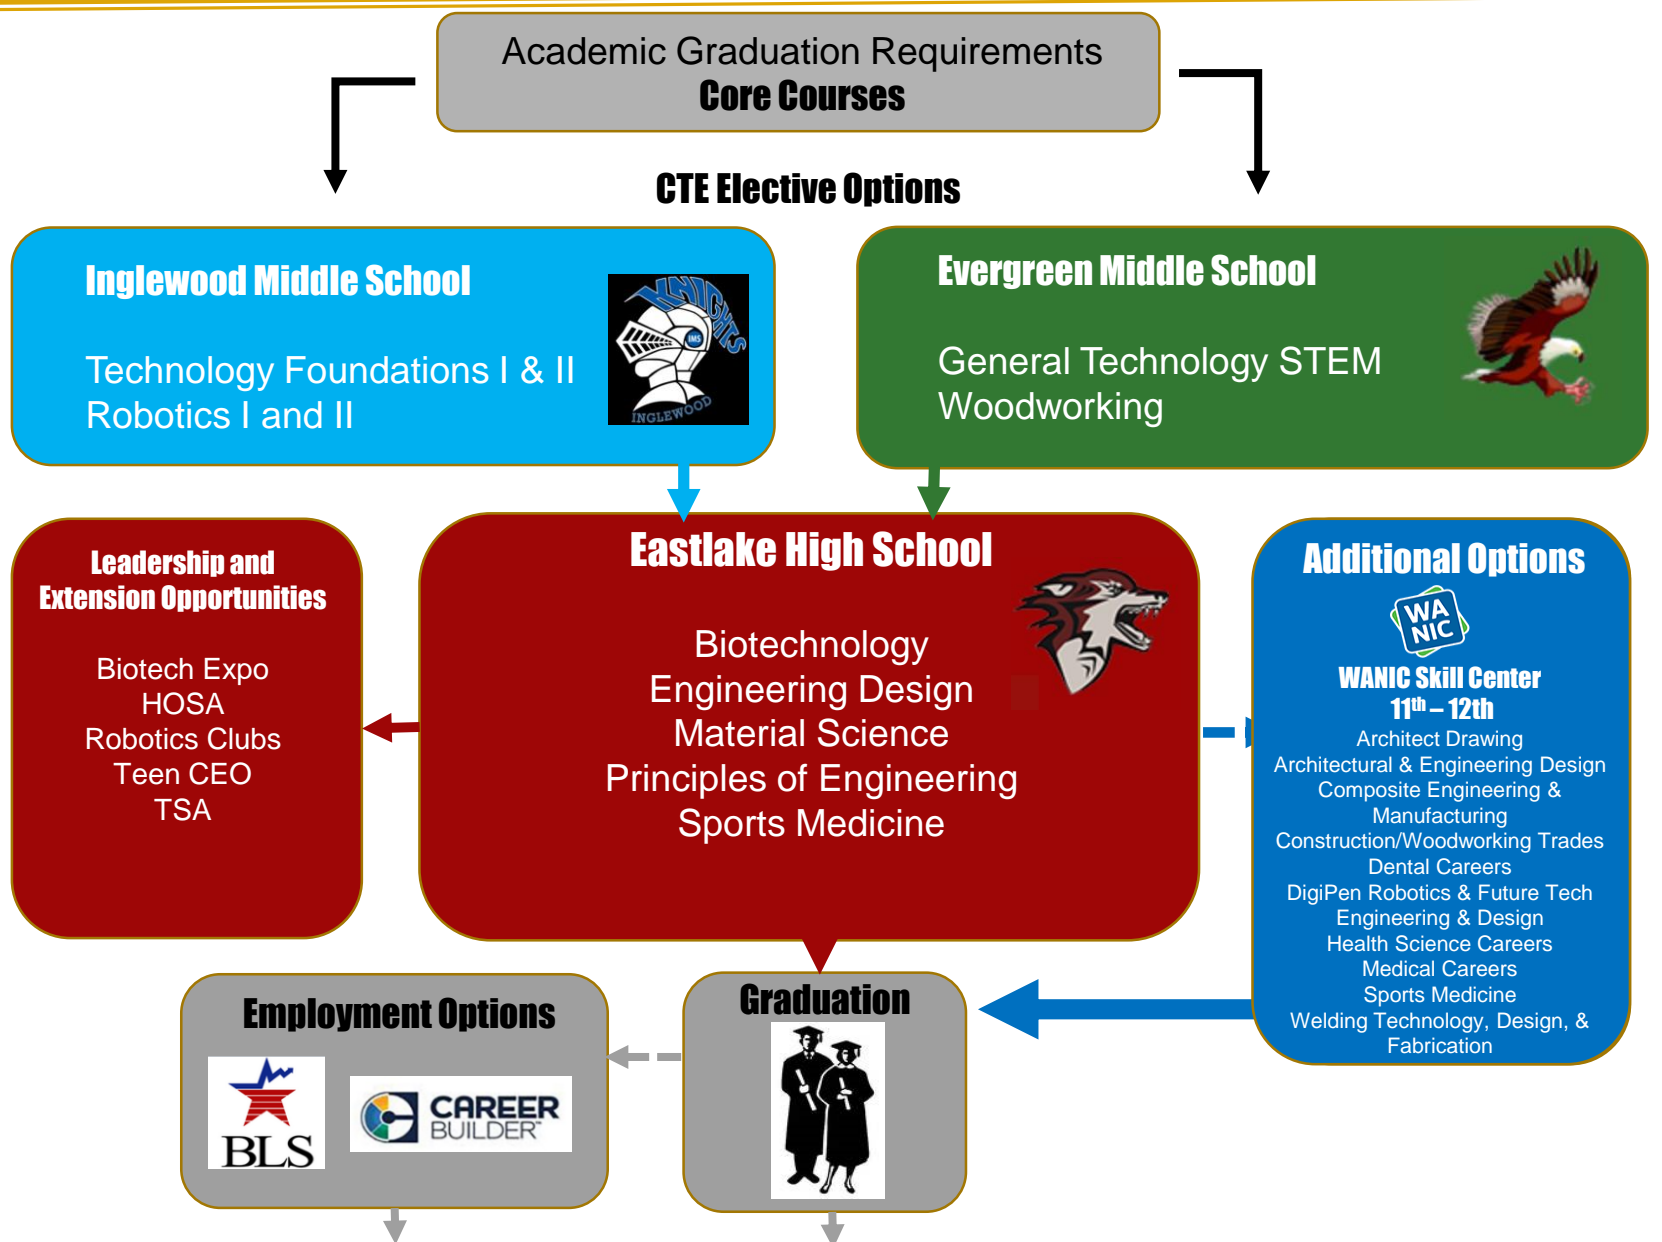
Academic Graduation Requirements
Core Courses

CTE Elective Options

Inglewood Middle School

Technology Foundations I & II
Robotics I and II

KNIGHTS
IMS
INGLEWOOD

Evergreen Middle School

General Technology STEM
Woodworking

Leadership and Extension Opportunities

Biotech Expo
HOSA
Robotics Clubs
Teen CEO
TSA

Eastlake High School

Biotechnology
Engineering Design
Material Science
Principles of Engineering
Sports Medicine

Additional Options

WA NIC

WANIC Skill Center
$11^{th}$ – 12th
Architect Drawing
Architectural & Engineering Design
Composite Engineering & Manufacturing
Construction/Woodworking Trades
Dental Careers
DigiPen Robotics & Future Tech
Engineering & Design
Health Science Careers
Medical Careers
Sports Medicine
Welding Technology, Design, & Fabrication

Employment Options

BLS

CAREER BUILDER

Graduation